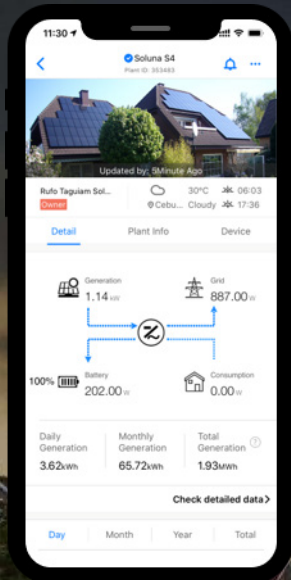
11:30

Soluna S4
Plant ID: 353483

Updated by: 5Minute Ago

Rufo Taguiam Sol...
Owner
Cebu...
30°C
Cloudy
06:03
17:36

Detail
Plant Info
Device

Generation
1.14 kW

Grid
887.00 W

100%
Battery
202.00 W

Consumption
0.00 W

Daily Generation
3.62kWh

Monthly Generation
65.72kWh

Total Generation
1.93MWh

Check detailed data

Day
Month
Year
Total